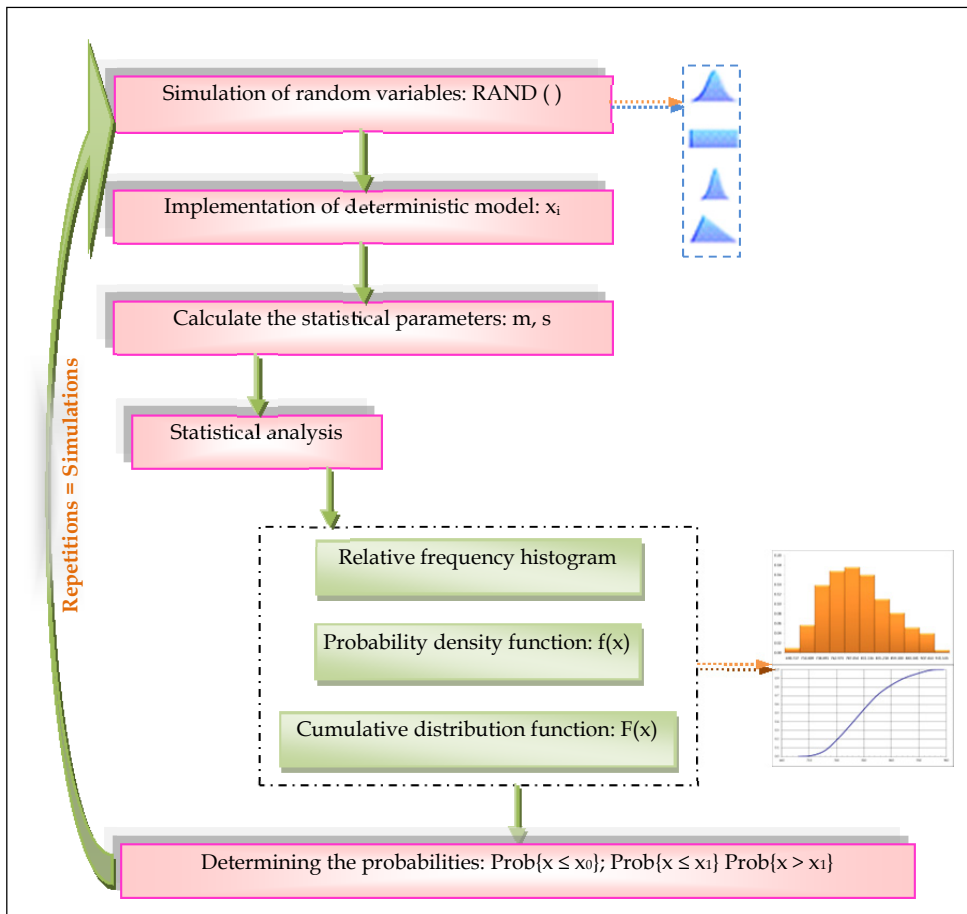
Simulation of random variables: RAND ( )

Implementation of deterministic model: $x_i$

Calculate the statistical parameters: m, s

Statistical analysis

Relative frequency histogram

Probability density function: f(x)

Cumulative distribution function: F(x)

Determining the probabilities: Prob{$x \le x_0$}; Prob{$x \le x_1$} Prob{$x > x_1$}

Repetitions = Simulations